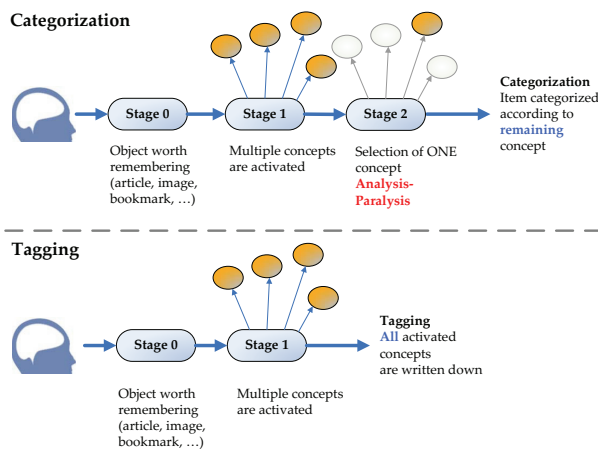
Categorization

Stage 0

Stage 1

Stage 2

Categorization
Item categorized according to remaining concept

Object worth remembering (article, image, bookmark, …)

Multiple concepts are activated

Selection of ONE concept
Analysis-Paralysis

Tagging

Stage 0

Stage 1

Tagging
All activated concepts are written down

Object worth remembering (article, image, bookmark, …)

Multiple concepts are activated